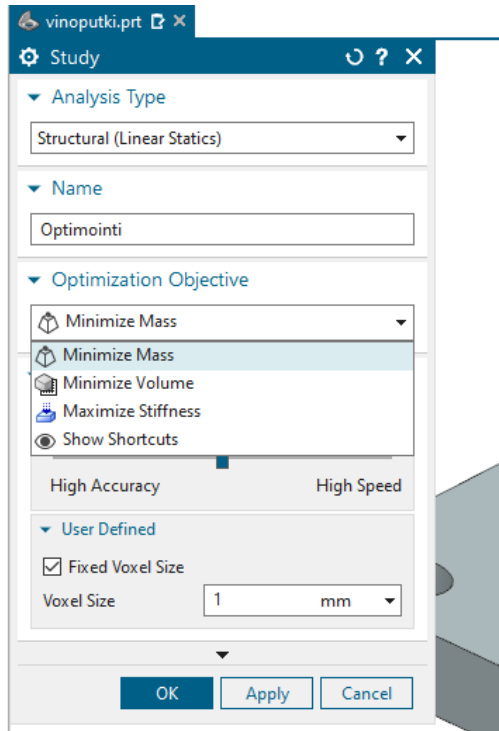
vinoputki.prt

Study

Analysis Type

Structural (Linear Statics)

Name

Optimointi

Optimization Objective

Minimize Mass

Minimize Mass
Minimize Volume
Maximize Stiffness
Show Shortcuts

High Accuracy
High Speed

User Defined

Fixed Voxel Size

Voxel Size
1
mm

OK
Apply
Cancel